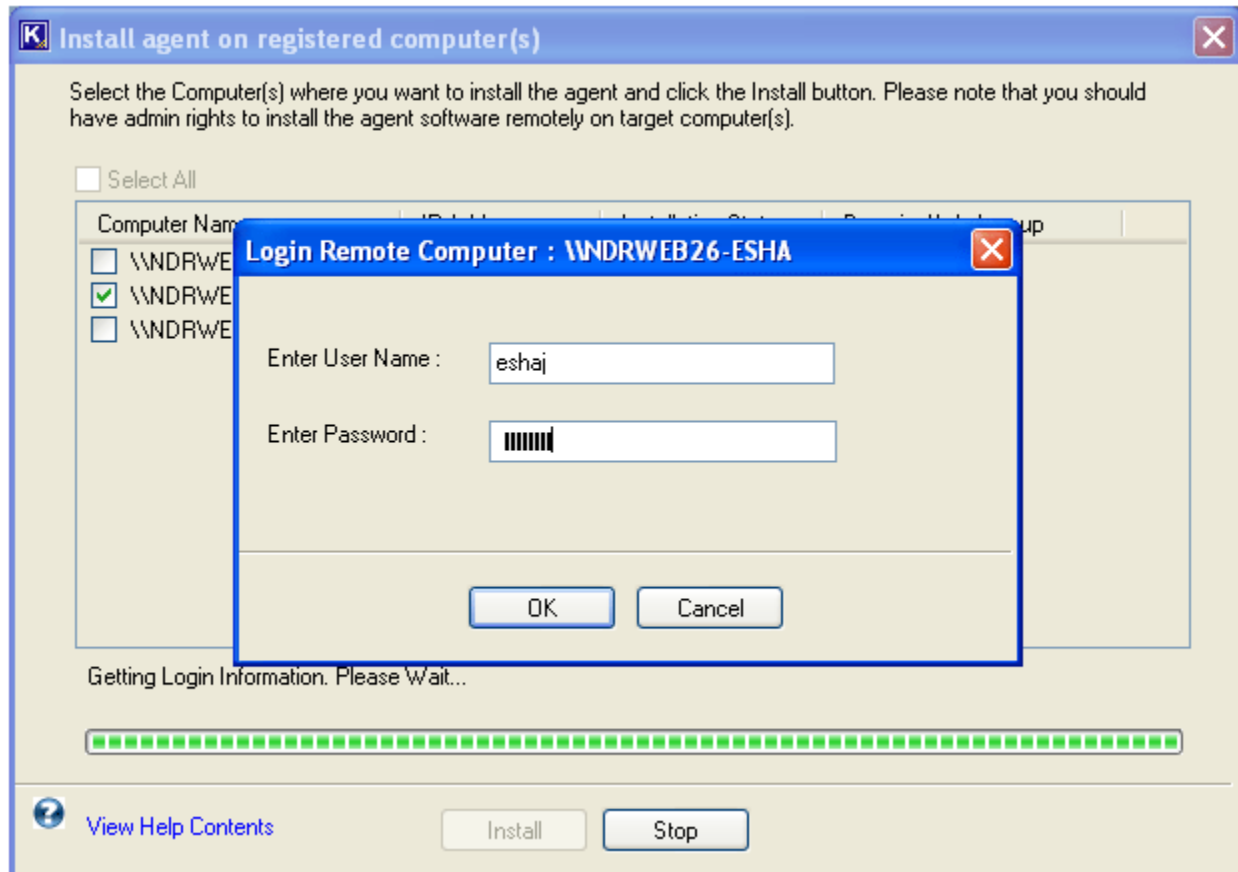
Install agent on registered computer(s)

Select the Computer(s) where you want to install the agent and click the Install button. Please note that you should have admin rights to install the agent software remotely on target computer(s).

Select All

| Computer Nam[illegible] | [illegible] | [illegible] | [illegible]up |
|---|---|---|---|
| \\NDRWE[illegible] | | | |
| \\NDRWE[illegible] | | | |
| \\NDRWE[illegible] | | | |

Login Remote Computer : \\NDRWEB26-ESHA

Enter User Name : eshaj

Enter Password : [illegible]

OK Cancel

Getting Login Information. Please Wait...

View Help Contents

Install Stop